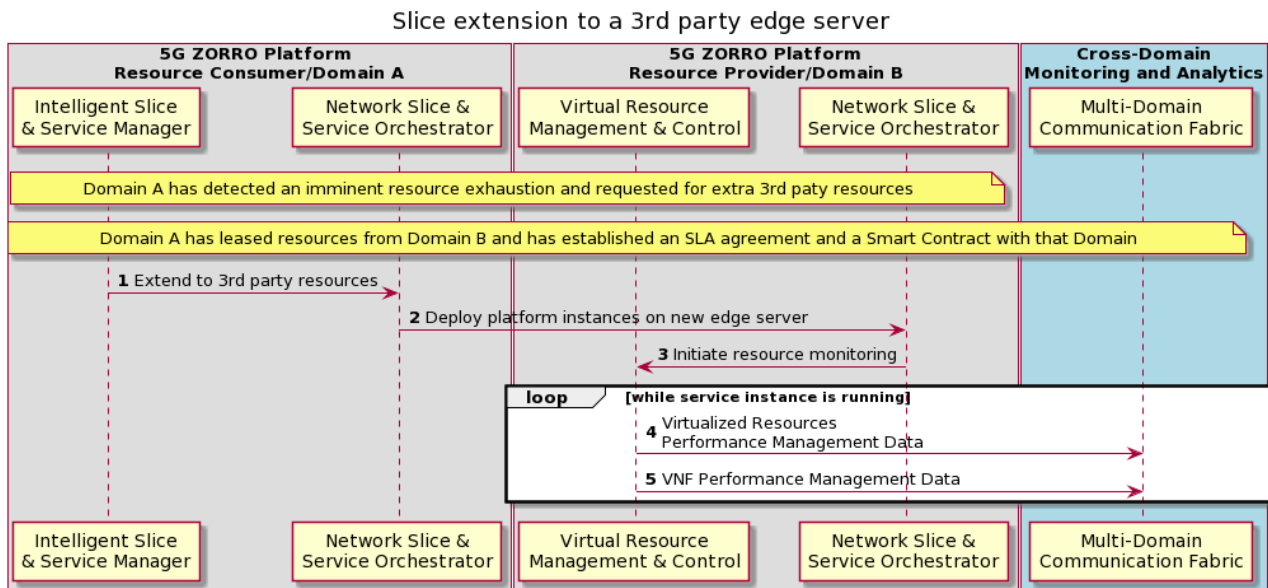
Slice extension to a 3rd party edge server

5G ZORRO Platform
Resource Consumer/Domain A

5G ZORRO Platform
Resource Provider/Domain B

Cross-Domain
Monitoring and Analytics

Intelligent Slice & Service Manager

Network Slice & Service Orchestrator

Virtual Resource Management & Control

Network Slice & Service Orchestrator

Multi-Domain Communication Fabric

Domain A has detected an imminent resource exhaustion and requested for extra 3rd paty resources

Domain A has leased resources from Domain B and has established an SLA agreement and a Smart Contract with that Domain

1 Extend to 3rd party resources

2 Deploy platform instances on new edge server

3 Initiate resource monitoring

loop [while service instance is running]

4 Virtualized Resources
Performance Management Data

5 VNF Performance Management Data

Intelligent Slice & Service Manager

Network Slice & Service Orchestrator

Virtual Resource Management & Control

Network Slice & Service Orchestrator

Multi-Domain Communication Fabric